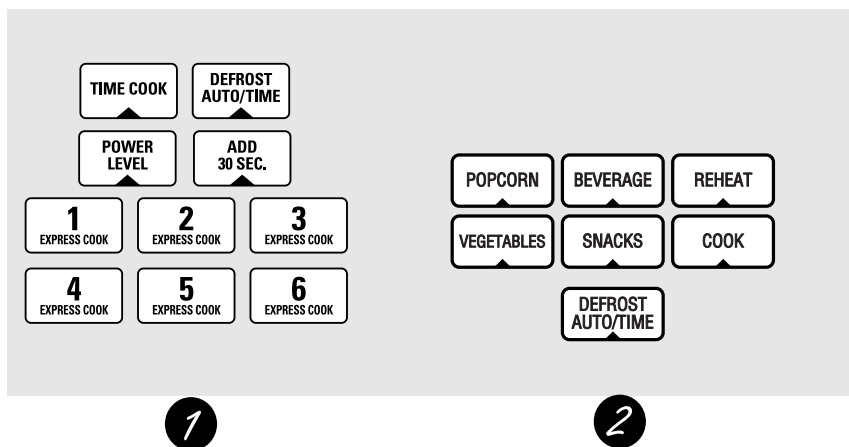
TIME COOK

DEFROST AUTO/TIME

POWER LEVEL

ADD 30 SEC.

1 EXPRESS COOK

2 EXPRESS COOK

3 EXPRESS COOK

4 EXPRESS COOK

5 EXPRESS COOK

6 EXPRESS COOK

POPCORN

BEVERAGE

REHEAT

VEGETABLES

SNACKS

COOK

DEFROST AUTO/TIME

1

2